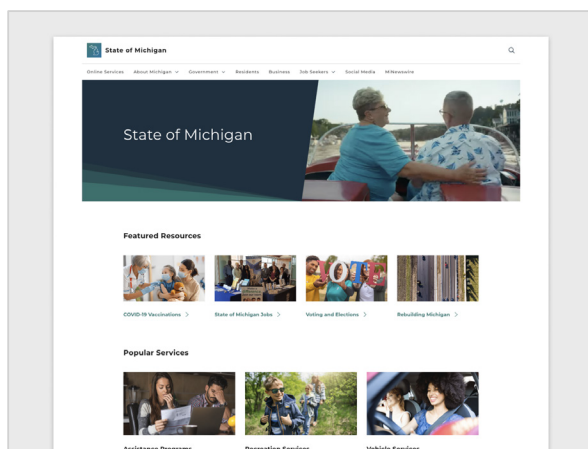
State of Michigan

Online Services About Michigan Government Residents Business Job Seekers Social Media MiNewswire

State of Michigan

Featured Resources

COVID-19 Vaccinations

State of Michigan Jobs

Voting and Elections

Rebuilding Michigan

Popular Services

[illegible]

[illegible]

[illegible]